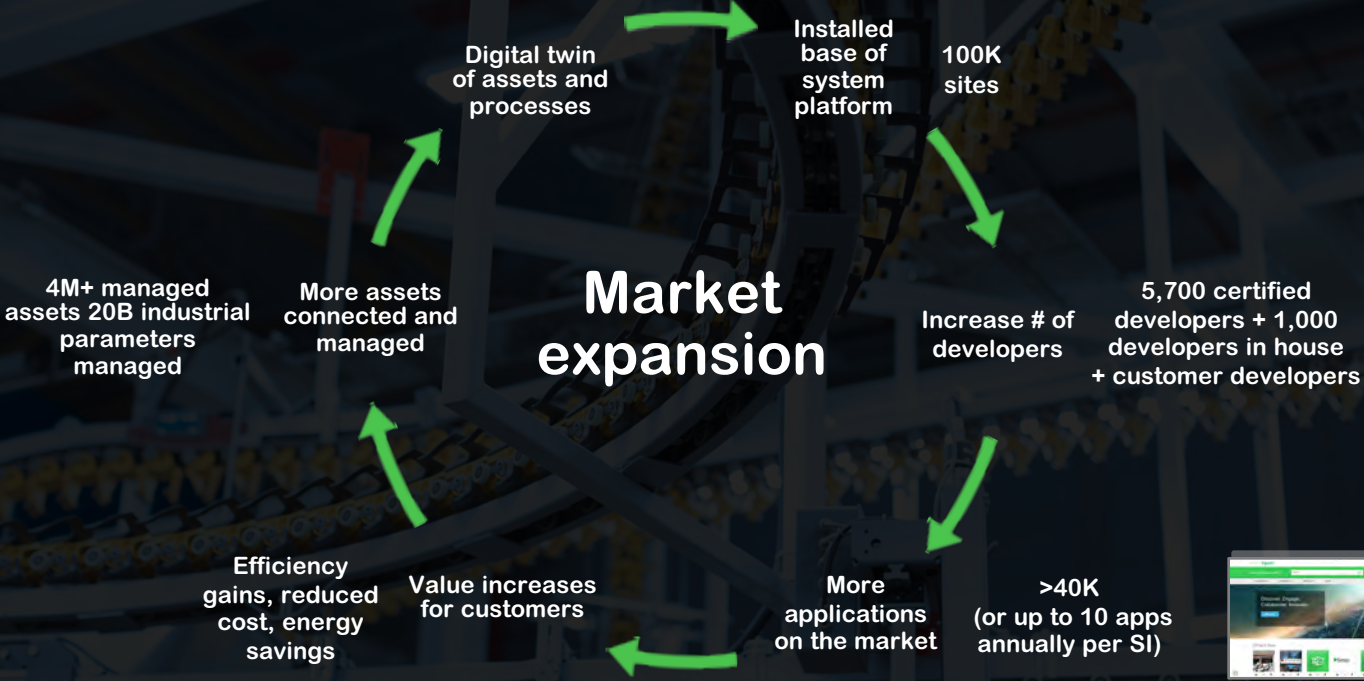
Digital twin of assets and processes

Installed base of system platform

100K sites

Increase # of developers

5,700 certified developers + 1,000 developers in house + customer developers

More applications on the market

>40K (or up to 10 apps annually per SI)

Value increases for customers

Efficiency gains, reduced cost, energy savings

More assets connected and managed

4M+ managed assets 20B industrial parameters managed

Market expansion